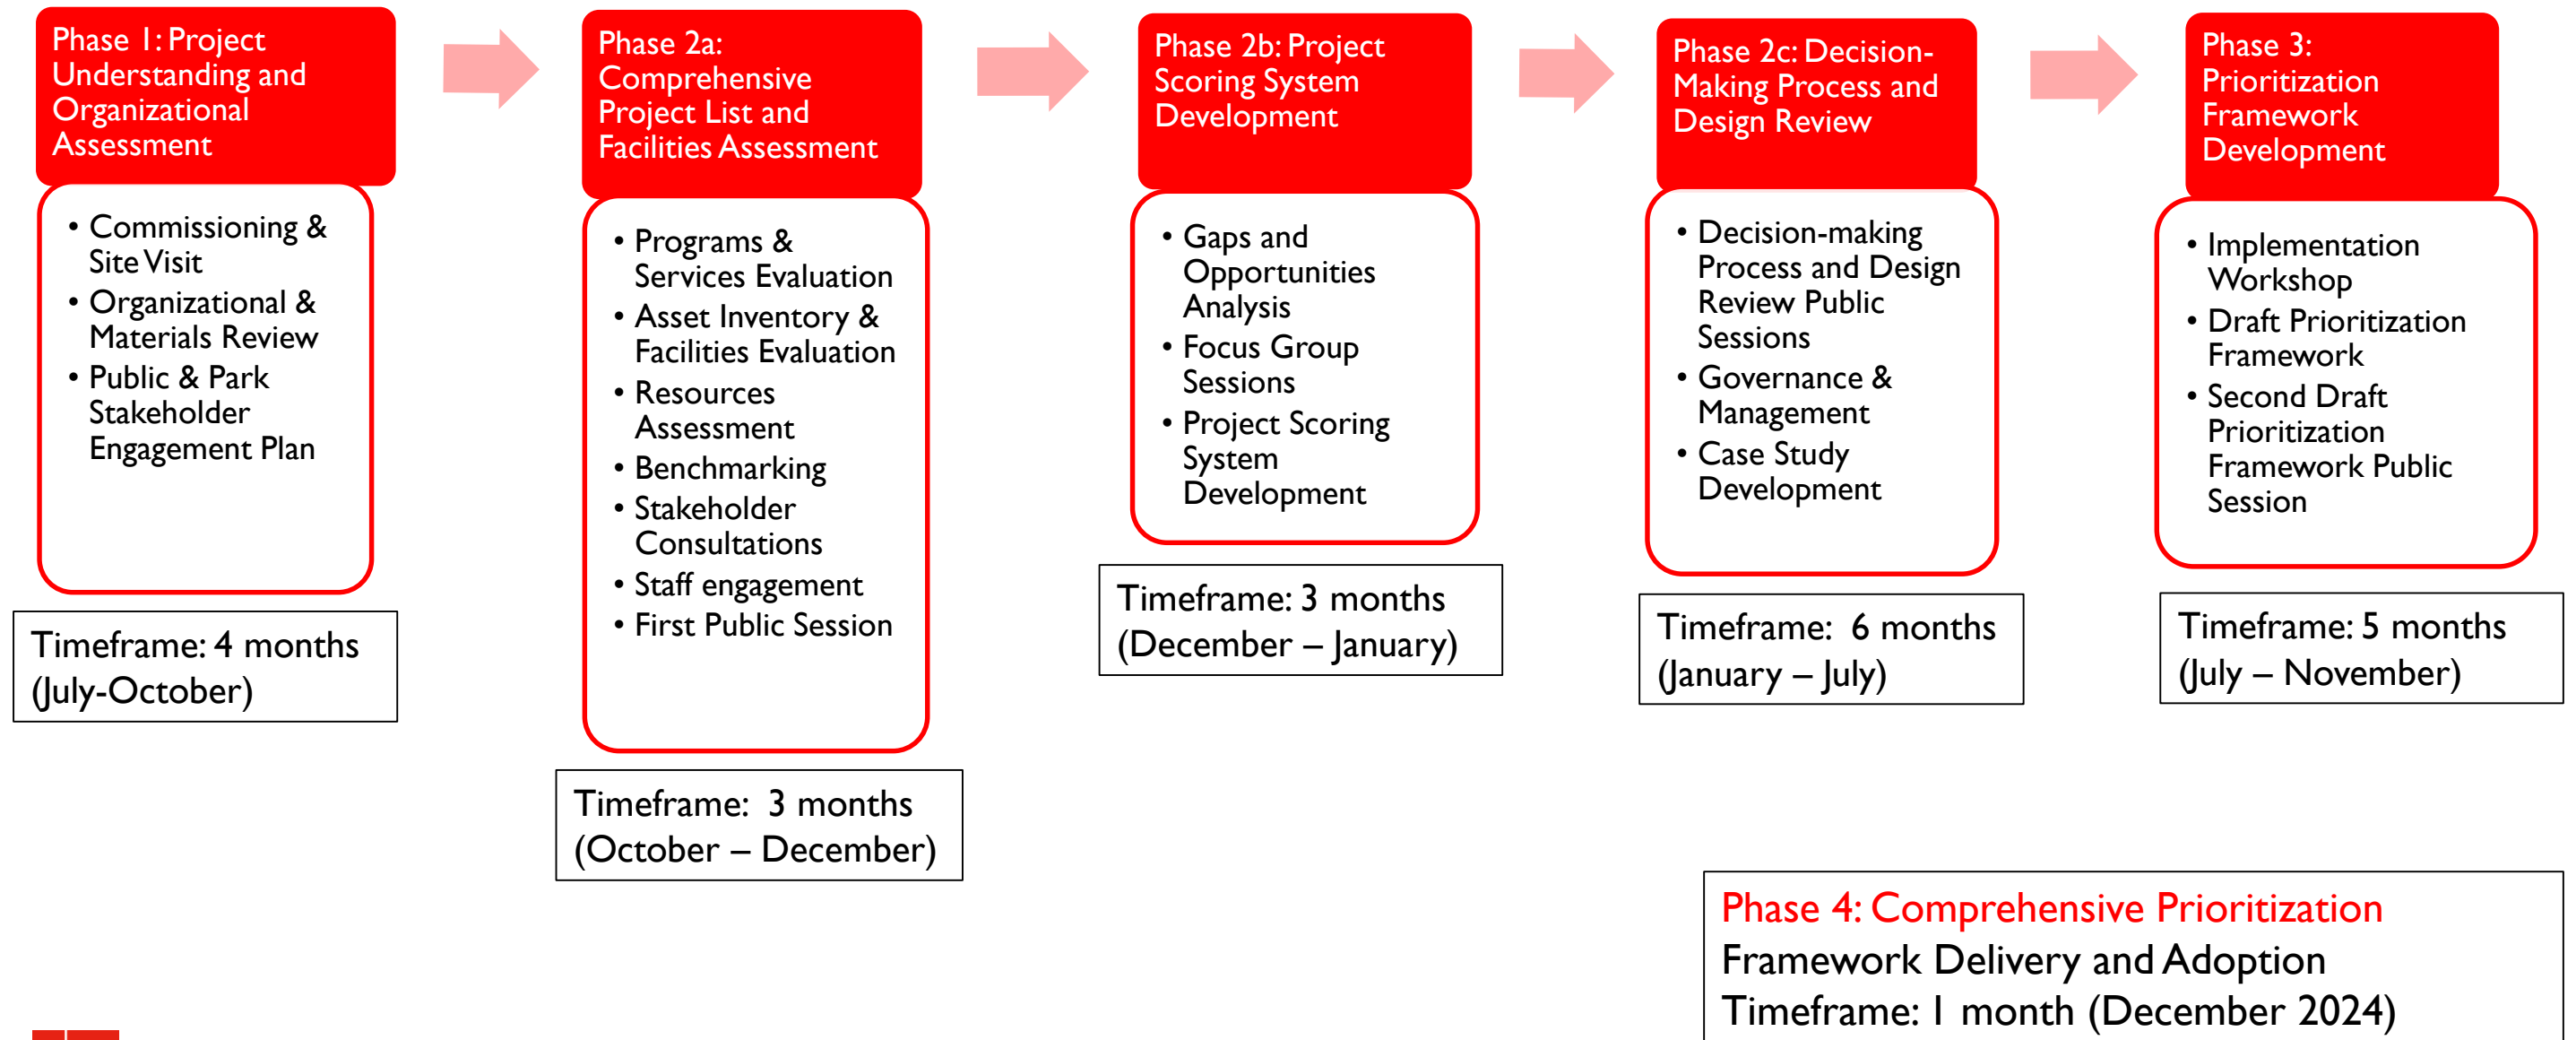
Phase 1: Project Understanding and Organizational Assessment

• Commissioning & Site Visit
• Organizational & Materials Review
• Public & Park Stakeholder Engagement Plan

Timeframe: 4 months (July-October)

Phase 2a: Comprehensive Project List and Facilities Assessment

• Programs & Services Evaluation
• Asset Inventory & Facilities Evaluation
• Resources Assessment
• Benchmarking
• Stakeholder Consultations
• Staff engagement
• First Public Session

Timeframe: 3 months (October – December)

Phase 2b: Project Scoring System Development

• Gaps and Opportunities Analysis
• Focus Group Sessions
• Project Scoring System Development

Timeframe: 3 months (December – January)

Phase 2c: Decision-Making Process and Design Review

• Decision-making Process and Design Review Public Sessions
• Governance & Management
• Case Study Development

Timeframe: 6 months (January – July)

Phase 3: Prioritization Framework Development

• Implementation Workshop
• Draft Prioritization Framework
• Second Draft Prioritization Framework Public Session

Timeframe: 5 months (July – November)

Phase 4: Comprehensive Prioritization Framework Delivery and Adoption
Timeframe: 1 month (December 2024)